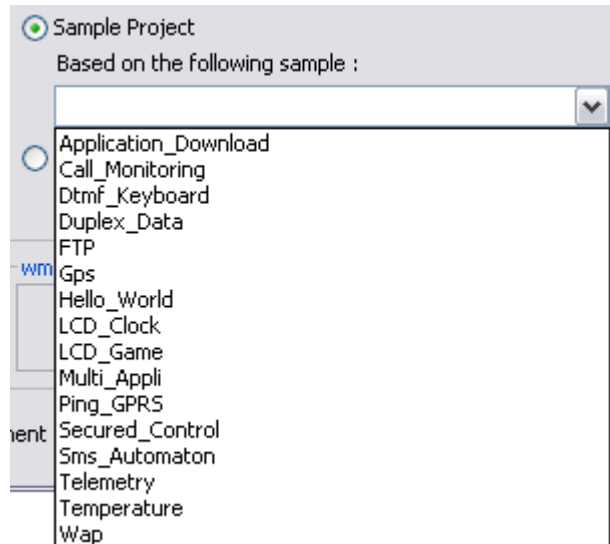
Sample Project

Based on the following sample :

Application_Download
Call_Monitoring
Dtmf_Keyboard
Duplex_Data
FTP
Gps
Hello_World
LCD_Clock
LCD_Game
Multi_Appli
Ping_GPRS
Secured_Control
Sms_Automaton
Telemetry
Temperature
Wap

wm

ient